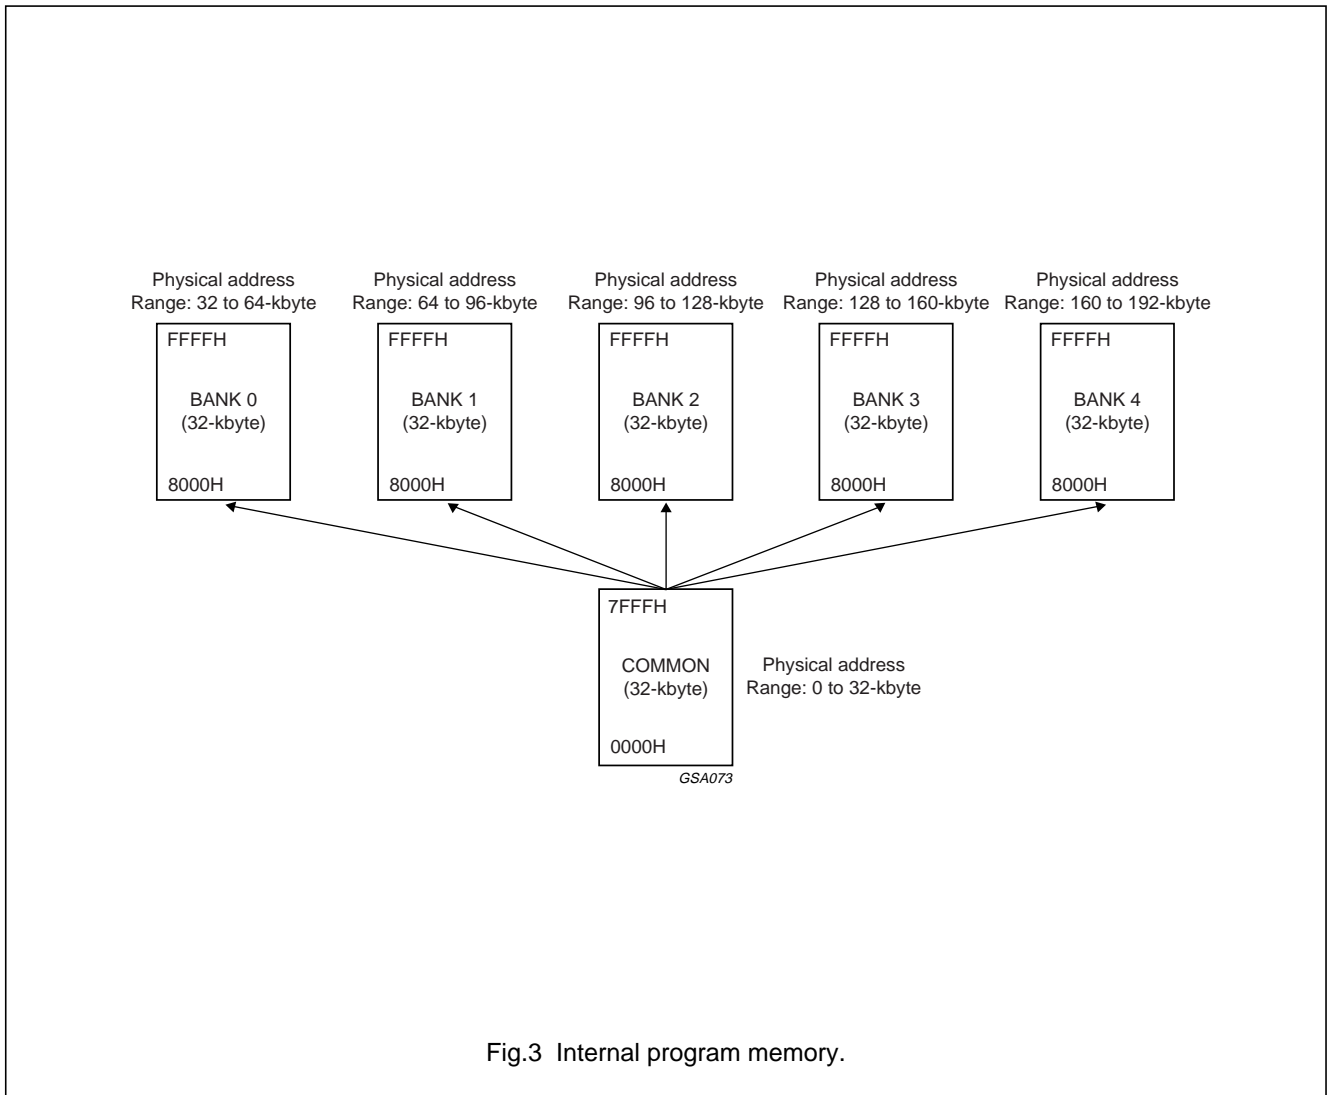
Physical address
Range: 32 to 64-kbyte

FFFFH
BANK 0
(32-kbyte)
8000H

Physical address
Range: 64 to 96-kbyte

FFFFH
BANK 1
(32-kbyte)
8000H

Physical address
Range: 96 to 128-kbyte

FFFFH
BANK 2
(32-kbyte)
8000H

Physical address
Range: 128 to 160-kbyte

FFFFH
BANK 3
(32-kbyte)
8000H

Physical address
Range: 160 to 192-kbyte

FFFFH
BANK 4
(32-kbyte)
8000H

7FFFH
COMMON
(32-kbyte)
0000H

Physical address
Range: 0 to 32-kbyte

GSA073

Fig.3 Internal program memory.